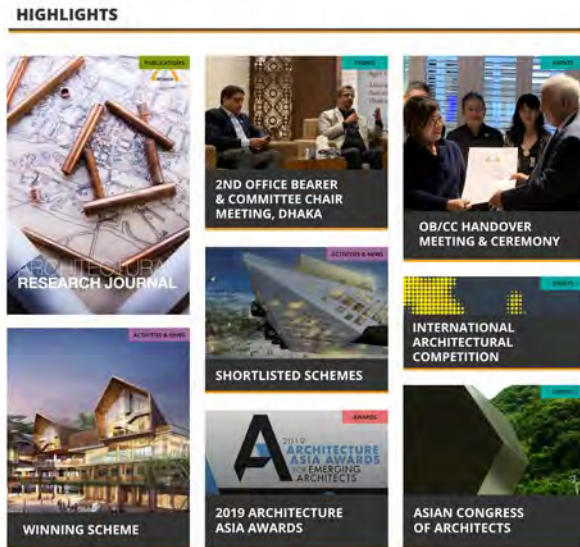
HIGHLIGHTS

PUBLICATIONS

ARCHITECTURAL RESEARCH JOURNAL

EVENTS

2ND OFFICE BEARER & COMMITTEE CHAIR MEETING, DHAKA

EVENTS

OB/CC HANDOVER MEETING & CEREMONY

ACTIVITIES & NEWS

SHORTLISTED SCHEMES

EVENTS

INTERNATIONAL ARCHITECTURAL COMPETITION

ACTIVITIES & NEWS

WINNING SCHEME

AWARDS

2019 ARCHITECTURE ASIA AWARDS FOR EMERGING ARCHITECTS

2019 ARCHITECTURE ASIA AWARDS

EVENTS

ASIAN CONGRESS OF ARCHITECTS